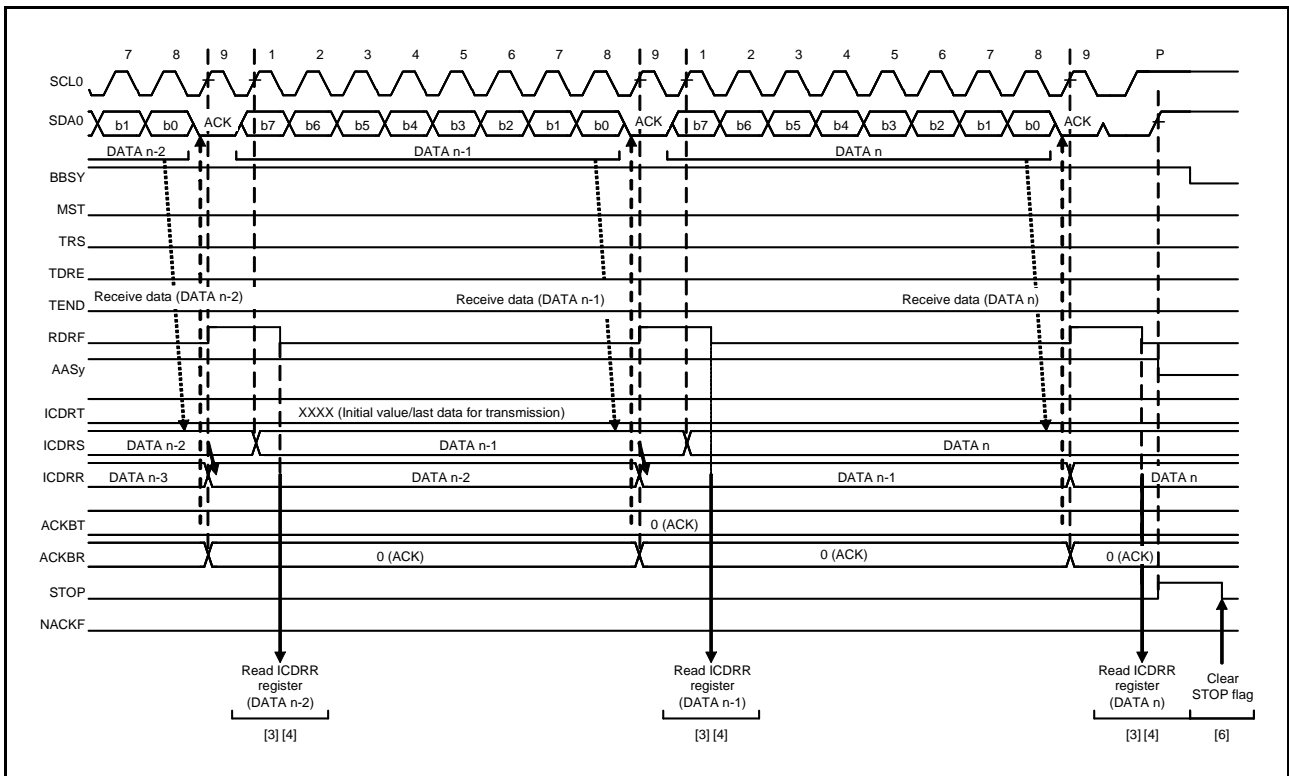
7 8 9 1 2 3 4 5 6 7 8 9 1 2 3 4 5 6 7 8 9 P

SCL0

SDA0 b1 b0 ACK b7 b6 b5 b4 b3 b2 b1 b0 ACK b7 b6 b5 b4 b3 b2 b1 b0 ACK

DATA n-2 DATA n-1 DATA n

BBSY

MST

TRS

TDRE

TEND Receive data (DATA n-2) Receive data (DATA n-1) Receive data (DATA n)

RDRF

AASy

ICDRT XXXX (Initial value/last data for transmission)

ICDRS DATA n-2 DATA n-1 DATA n

ICDRR DATA n-3 DATA n-2 DATA n-1 DATA n

ACKBT 0 (ACK)

ACKBR 0 (ACK) 0 (ACK) 0 (ACK)

STOP

NACKF

Read ICDRR register (DATA n-2)

[3] [4]

Read ICDRR register (DATA n-1)

[3] [4]

Read ICDRR register (DATA n)

[3] [4]

Clear STOP flag

[6]